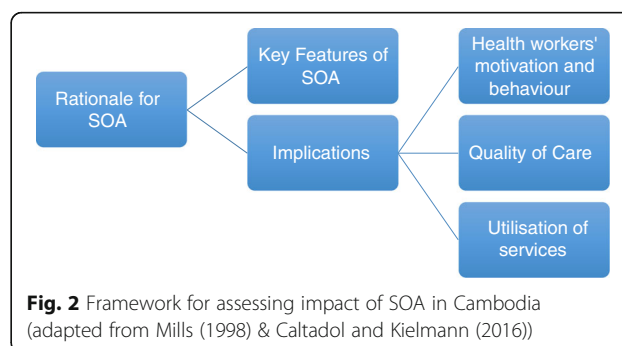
Rationale for SOA

Key Features of SOA

Implications

Health workers' motivation and behaviour

Quality of Care

Utilisation of services

**Fig. 2** Framework for assessing impact of SOA in Cambodia (adapted from Mills (1998) & Caltadol and Kielmann (2016))